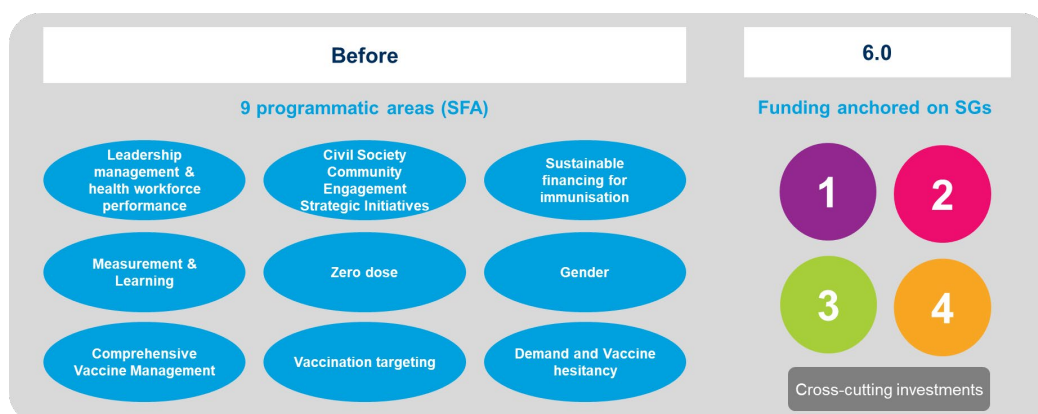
Before

9 programmatic areas (SFA)

Leadership management & health workforce performance

Civil Society Community Engagement Strategic Initiatives

Sustainable financing for immunisation

Measurement & Learning

Zero dose

Gender

Comprehensive Vaccine Management

Vaccination targeting

Demand and Vaccine hesitancy

6.0

Funding anchored on SGs

1

2

3

4

Cross-cutting investments